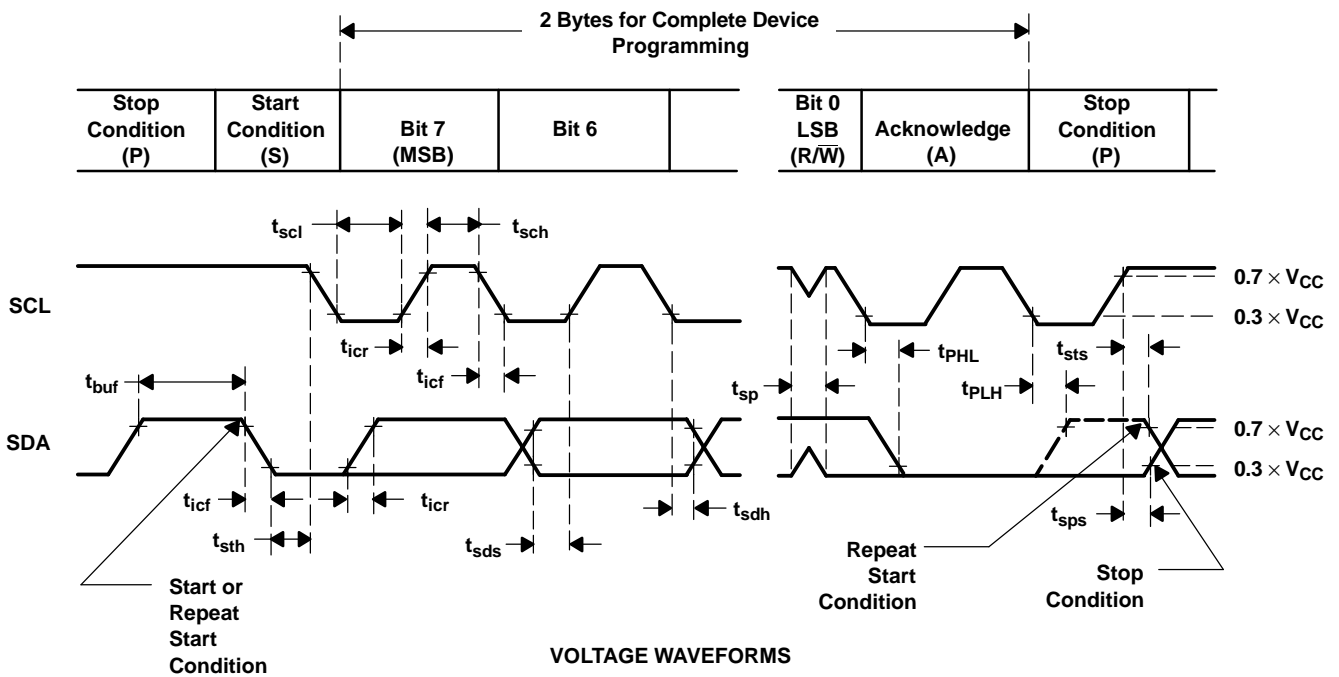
2 Bytes for Complete Device Programming

| Stop Condition (P) | Start Condition (S) | Bit 7 (MSB) | Bit 6 | | Bit 0 LSB (R/$\overline{W}$) | Acknowledge (A) | Stop Condition (P) | |
|---|---|---|---|---|---|---|---|---|

$t_{scl}$ $t_{sch}$

SCL

$0.7 \times V_{CC}$

$0.3 \times V_{CC}$

$t_{icr}$

$t_{icf}$

$t_{PHL}$

$t_{sts}$

$t_{buf}$

$t_{sp}$

$t_{PLH}$

SDA

$0.7 \times V_{CC}$

$0.3 \times V_{CC}$

$t_{icf}$

$t_{icr}$

$t_{sdh}$

$t_{sth}$

$t_{sds}$

$t_{sps}$

Start or Repeat Start Condition

Repeat Start Condition

Stop Condition

VOLTAGE WAVEFORMS